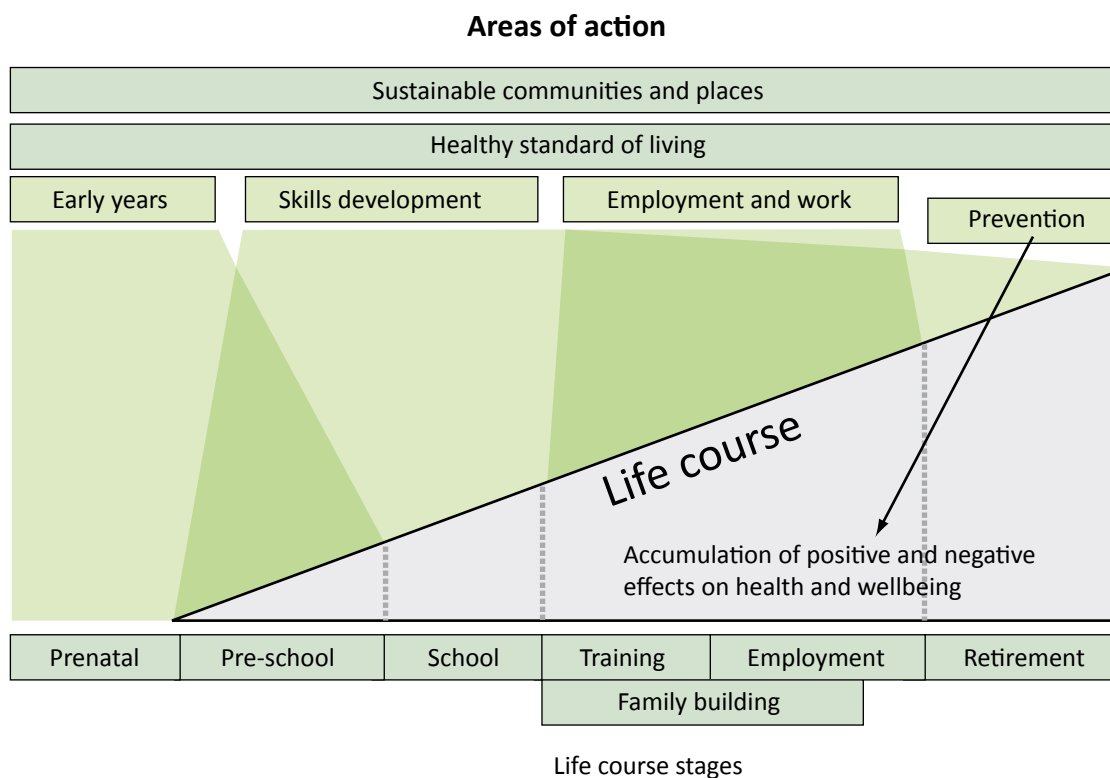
**Areas of action**

Sustainable communities and places

Healthy standard of living

Early years

Skills development

Employment and work

Prevention

Life course

Accumulation of positive and negative effects on health and wellbeing

| Prenatal | Pre-school | School | Training | Employment | Retirement |
|---|---|---|---|---|---|

Family building

Life course stages